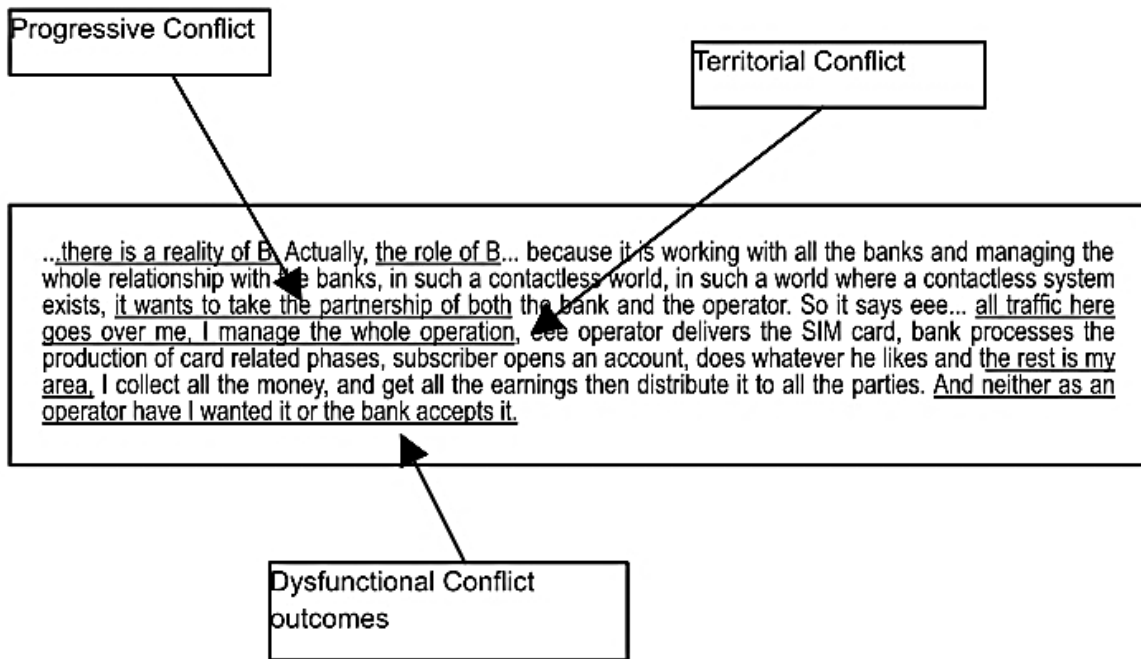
Progressive Conflict

Territorial Conflict

...there is a reality of B. Actually, the role of B... because it is working with all the banks and managing the whole relationship with the banks, in such a contactless world, in such a world where a contactless system exists, it wants to take the partnership of both the bank and the operator. So it says eee... all traffic here goes over me, I manage the whole operation, eee operator delivers the SIM card, bank processes the production of card related phases, subscriber opens an account, does whatever he likes and the rest is my area, I collect all the money, and get all the earnings then distribute it to all the parties. And neither as an operator have I wanted it or the bank accepts it.

Dysfunctional Conflict outcomes